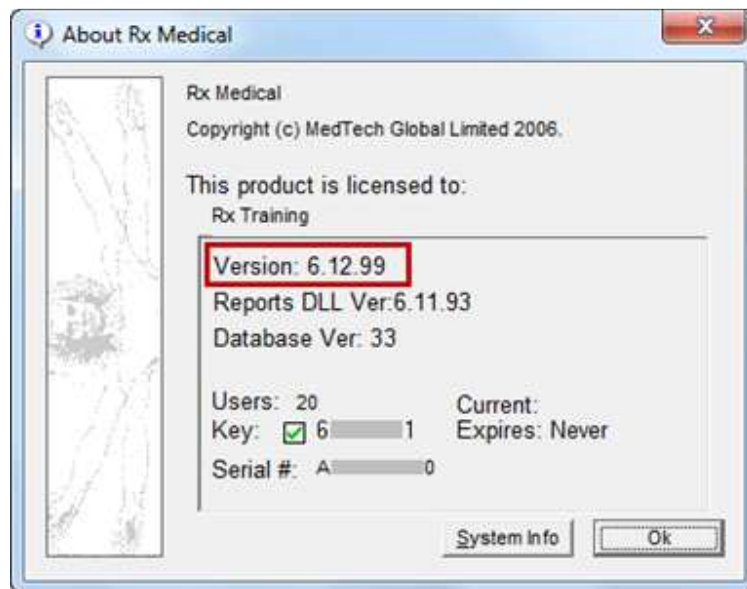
About Rx Medical

Rx Medical

Copyright (c) MedTech Global Limited 2006.

This product is licensed to:
Rx Training

Version: 6.12.99
Reports DLL Ver:6.11.93
Database Ver: 33

Users: 20
Key: 6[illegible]1
Serial #: A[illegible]0

Current:
Expires: Never

System Info
Ok